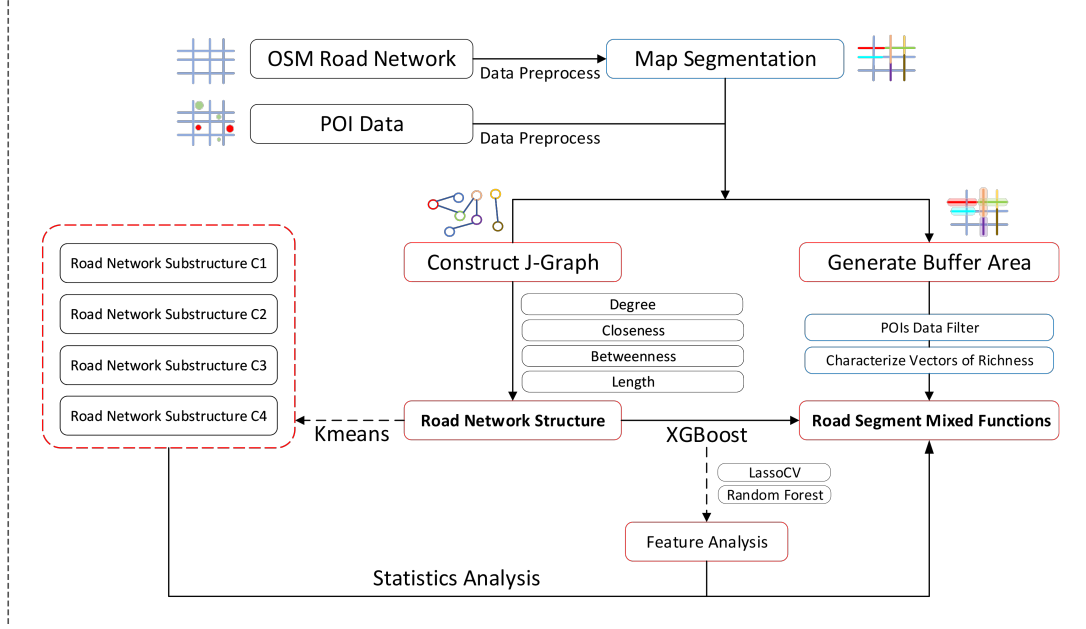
OSM Road Network

Data Preprocess

Map Segmentation

POI Data

Data Preprocess

Road Network Substructure C1

Road Network Substructure C2

Road Network Substructure C3

Road Network Substructure C4

Construct J-Graph

Generate Buffer Area

Degree

Closeness

Betweenness

Length

POIs Data Filter

Characterize Vectors of Richness

Kmeans

Road Network Structure

XGBoost

Road Segment Mixed Functions

LassoCV

Random Forest

Feature Analysis

Statistics Analysis